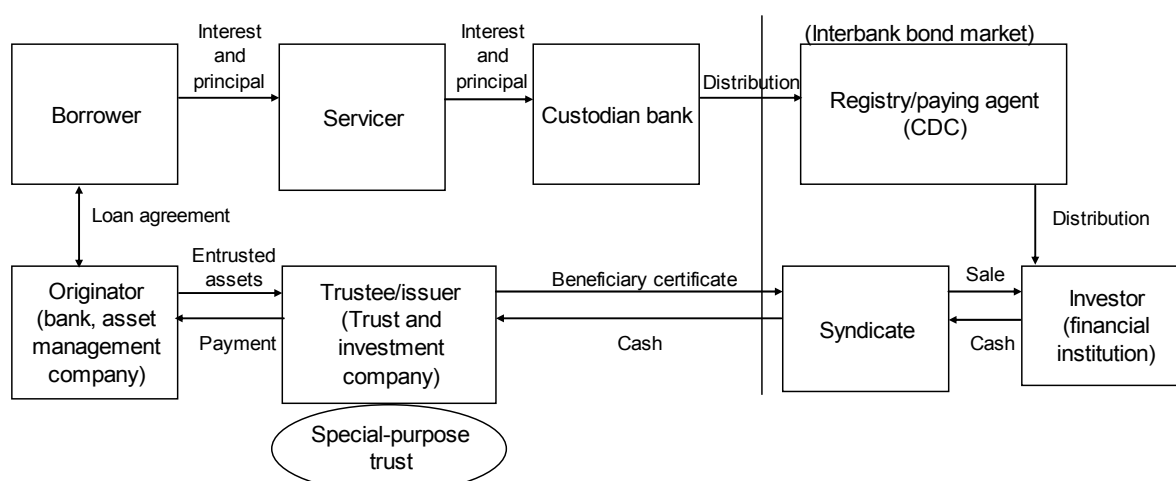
(Interbank bond market)

Borrower

Interest and principal

Servicer

Interest and principal

Custodian bank

Distribution

Registry/paying agent (CDC)

Loan agreement

Distribution

Originator (bank, asset management company)

Entrusted assets

Payment

Trustee/issuer (Trust and investment company)

Beneficiary certificate

Cash

Syndicate

Sale

Cash

Investor (financial institution)

Special-purpose trust